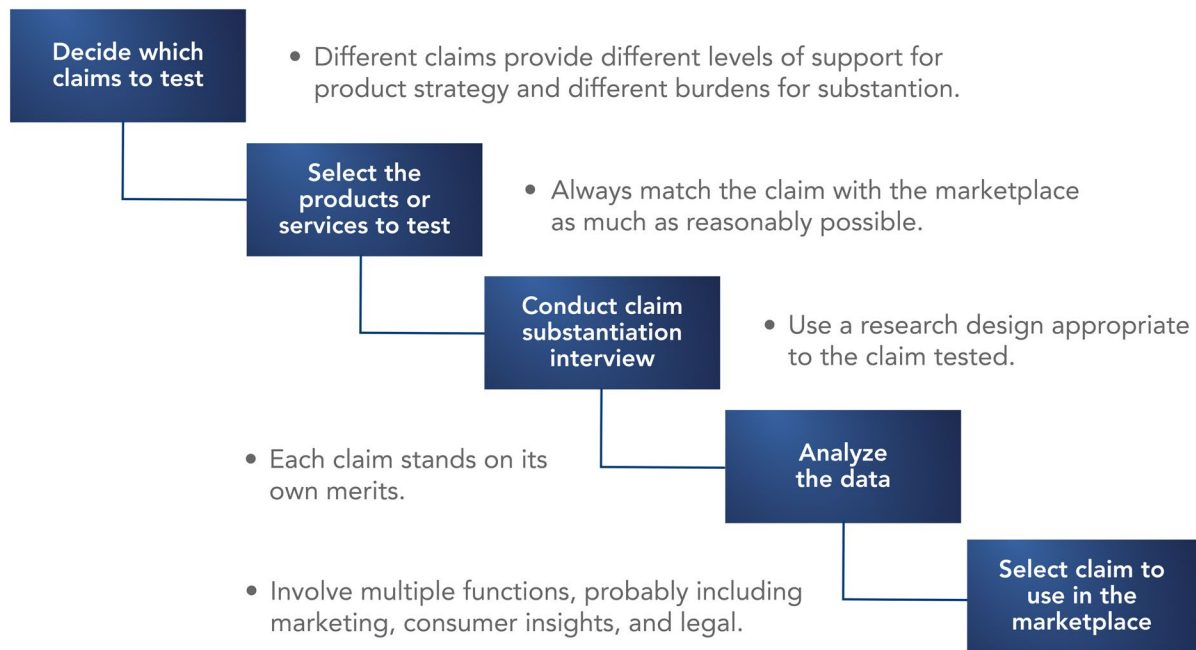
Decide which claims to test

• Different claims provide different levels of support for product strategy and different burdens for substantion.

Select the products or services to test

• Always match the claim with the marketplace as much as reasonably possible.

Conduct claim substantiation interview

• Use a research design appropriate to the claim tested.

Analyze the data

• Each claim stands on its own merits.

Select claim to use in the marketplace

• Involve multiple functions, probably including marketing, consumer insights, and legal.